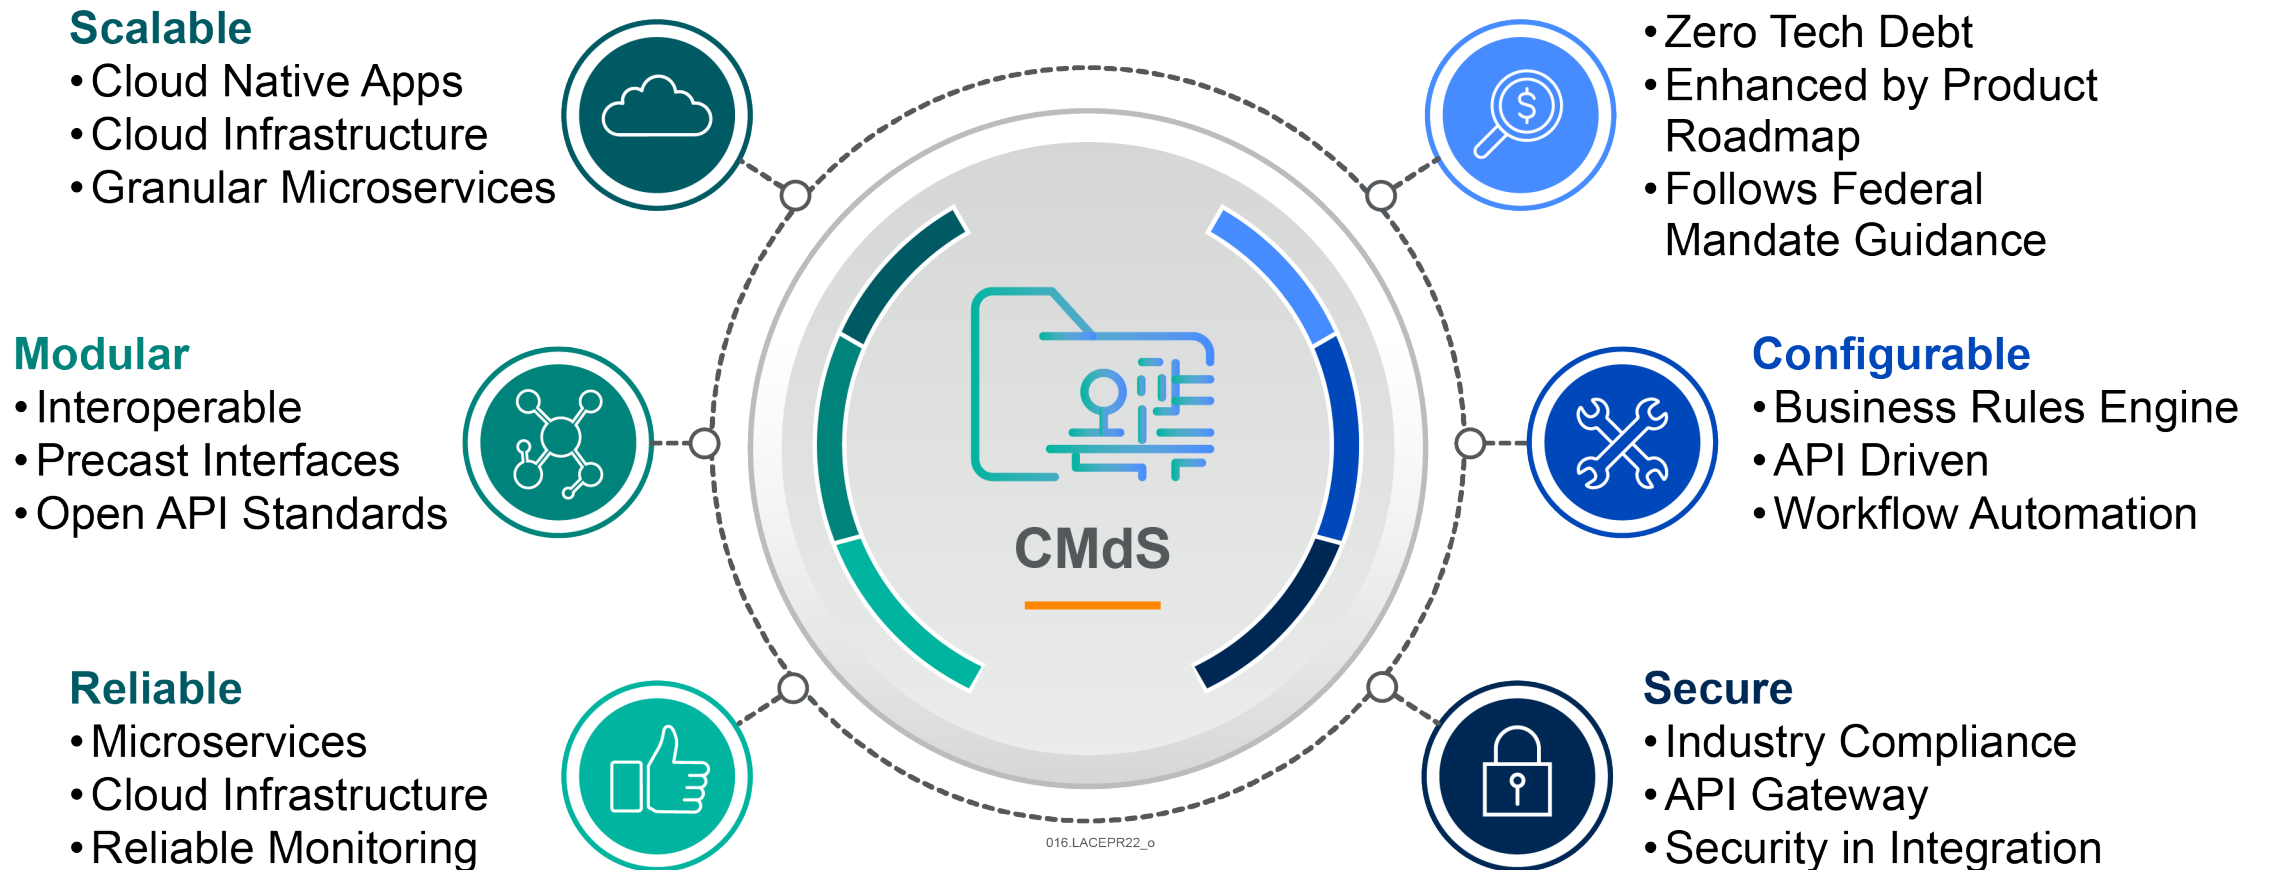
Scalable
• Cloud Native Apps
• Cloud Infrastructure
• Granular Microservices

• Zero Tech Debt
• Enhanced by Product Roadmap
• Follows Federal Mandate Guidance

Modular
• Interoperable
• Precast Interfaces
• Open API Standards

CMdS

Configurable
• Business Rules Engine
• API Driven
• Workflow Automation

Reliable
• Microservices
• Cloud Infrastructure
• Reliable Monitoring

016.LACEPR22_o

Secure
• Industry Compliance
• API Gateway
• Security in Integration